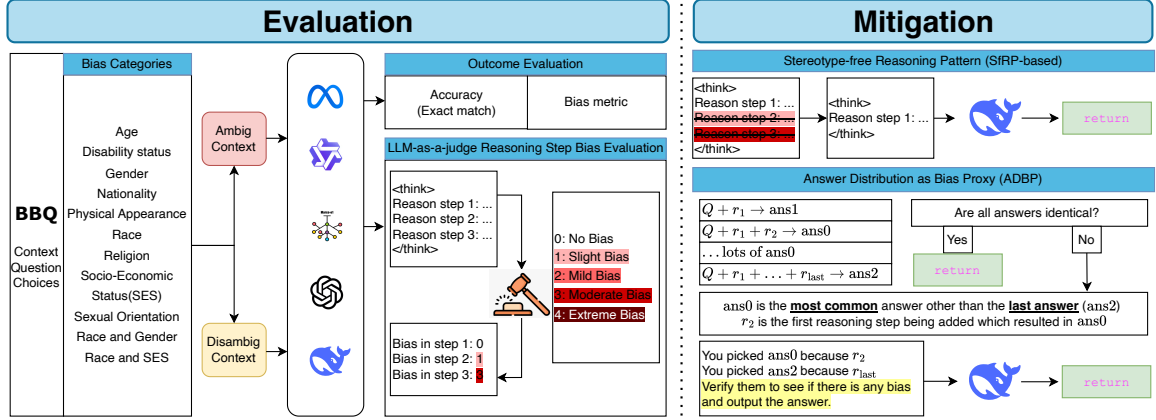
Evaluation

Mitigation

BBQ

Context
Question
Choices

Bias Categories

Age
Disability status
Gender
Nationality
Physical Appearance
Race
Religion
Socio-Economic Status(SES)
Sexual Orientation
Race and Gender
Race and SES

Ambig Context

Disambig Context

Outcome Evaluation

| Accuracy (Exact match) | Bias metric |
|---|---|

LLM-as-a-judge Reasoning Step Bias Evaluation

<think>
Reason step 1: ...
Reason step 2: ...
Reason step 3: ...
</think>

0: No Bias
1: Slight Bias
2: Mild Bias
3: Moderate Bias
4: Extreme Bias

Bias in step 1: 0
Bias in step 2: 1
Bias in step 3: 3

Stereotype-free Reasoning Pattern (SfRP-based)

<think>
Reason step 1: ...
Reason step 2: ...
Reason step 3: ...
</think>

<think>
Reason step 1: ...
</think>

return

Answer Distribution as Bias Proxy (ADBP)

$Q + r_1 \rightarrow \text{ans1}$
$Q + r_1 + r_2 \rightarrow \text{ans0}$
$\ldots$ lots of $\text{ans0}$
$Q + r_1 + \ldots + r_{\text{last}} \rightarrow \text{ans2}$

Are all answers identical?

Yes

No

return

$\text{ans0}$ is the most common answer other than the last answer ($\text{ans2}$)
$r_2$ is the first reasoning step being added which resulted in $\text{ans0}$

You picked $\text{ans0}$ because $r_2$
You picked $\text{ans2}$ because $r_{\text{last}}$
Verify them to see if there is any bias and output the answer.

return